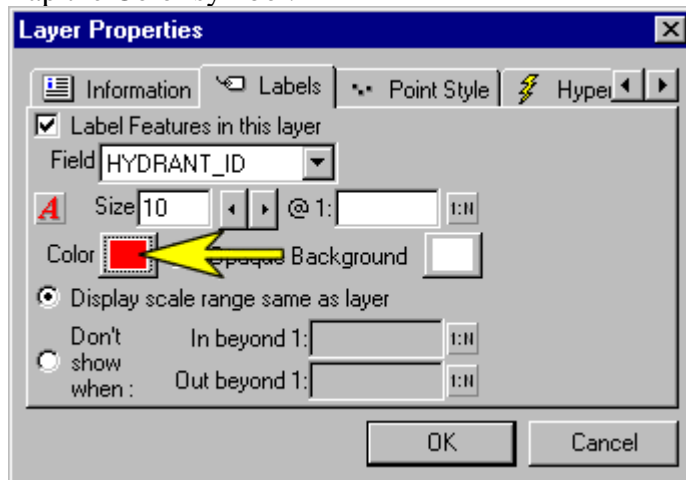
Layer Properties

Information | Labels | Point Style | Hyper

Label Features in this layer

Field HYDRANT_ID

Size 10 @ 1: 1:n

Color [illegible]paque Background

Display scale range same as layer

Don't show when : In beyond 1: 1:n

Out beyond 1: 1:n

OK Cancel